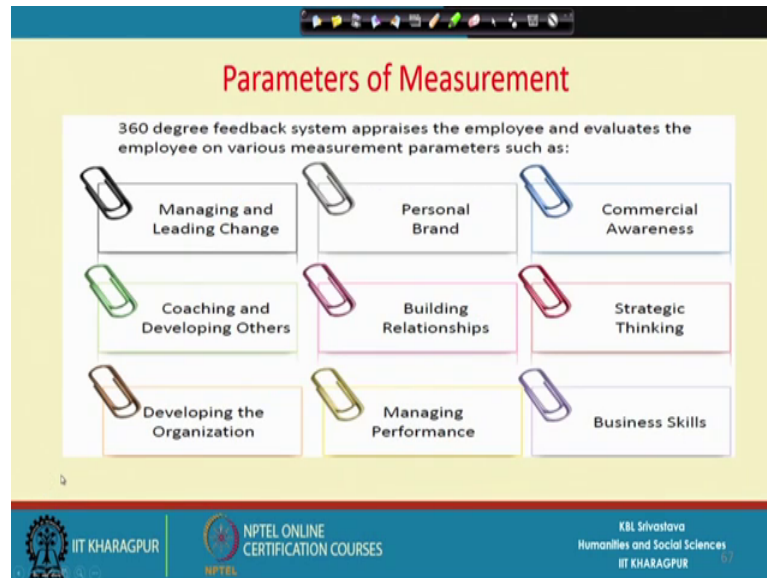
Parameters of Measurement

360 degree feedback system appraises the employee and evaluates the employee on various measurement parameters such as:

Managing and Leading Change

Personal Brand

Commercial Awareness

Coaching and Developing Others

Building Relationships

Strategic Thinking

Developing the Organization

Managing Performance

Business Skills

IIT KHARAGPUR

NPTEL ONLINE CERTIFICATION COURSES

NPTEL

KBL Srivastava
Humanities and Social Sciences
IIT KHARAGPUR

67